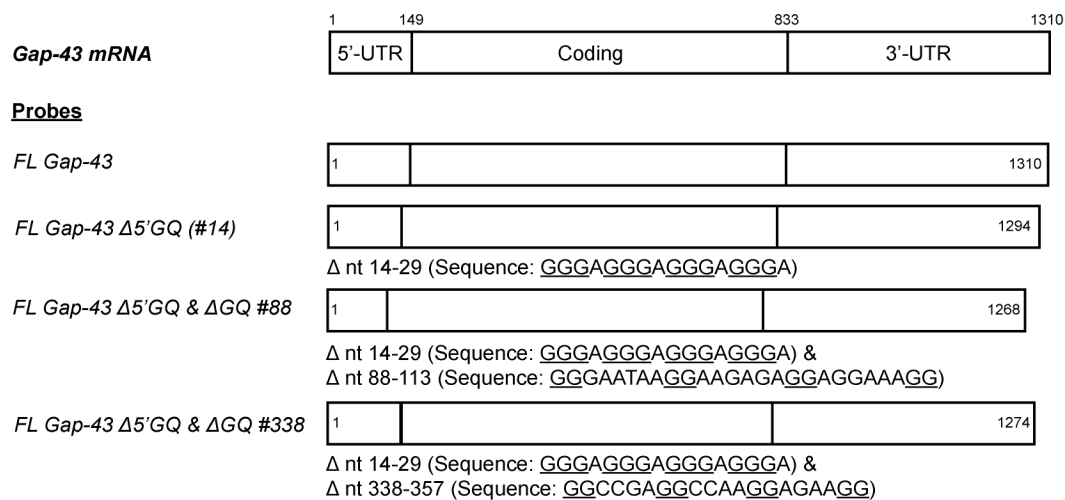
Gap-43 mRNA

1 149 833 1310

5'-UTR Coding 3'-UTR

Probes

FL Gap-43

1 1310

FL Gap-43 Δ5'GQ (#14)

1 1294

Δ nt 14-29 (Sequence: GGGAGGGAGGGAGGGA)

FL Gap-43 Δ5'GQ & ΔGQ #88

1 1268

Δ nt 14-29 (Sequence: GGGAGGGAGGGAGGGA) &
Δ nt 88-113 (Sequence: GGGAATAAGGAAGAGAGGAGGAAAGG)

FL Gap-43 Δ5'GQ & ΔGQ #338

1 1274

Δ nt 14-29 (Sequence: GGGAGGGAGGGAGGGA) &
Δ nt 338-357 (Sequence: GGCCGAGGCCAAGGAGAAGG)